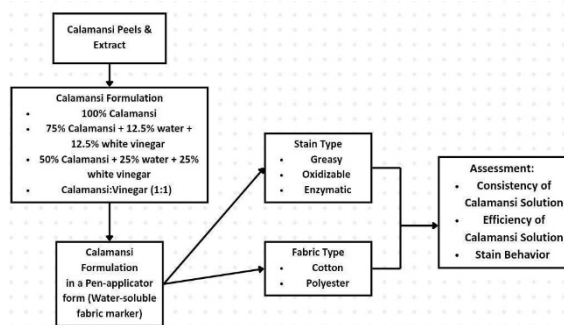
Calamansi Peels & Extract

Calamansi Formulation
• 100% Calamansi
• 75% Calamansi + 12.5% water + 12.5% white vinegar
• 50% Calamansi + 25% water + 25% white vinegar
• Calamansi:Vinegar (1:1)

Calamansi Formulation in a Pen-applicator form (Water-soluble fabric marker)

Stain Type
• Greasy
• Oxidizable
• Enzymatic

Fabric Type
• Cotton
• Polyester

Assessment:
• Consistency of Calamansi Solution
• Efficiency of Calamansi Solution
• Stain Behavior